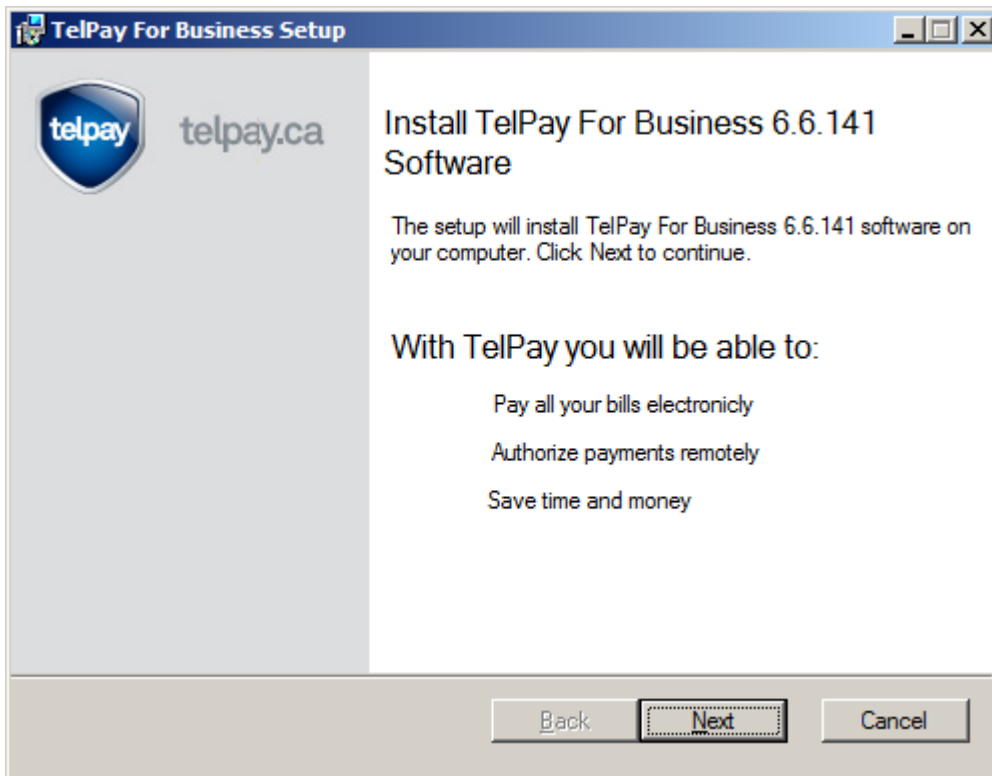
TelPay For Business Setup

telpay

telpay.ca

Install TelPay For Business 6.6.141 Software

The setup will install TelPay For Business 6.6.141 software on your computer. Click Next to continue.

With TelPay you will be able to:

Pay all your bills electronicly

Authorize payments remotely

Save time and money

Back

Next

Cancel